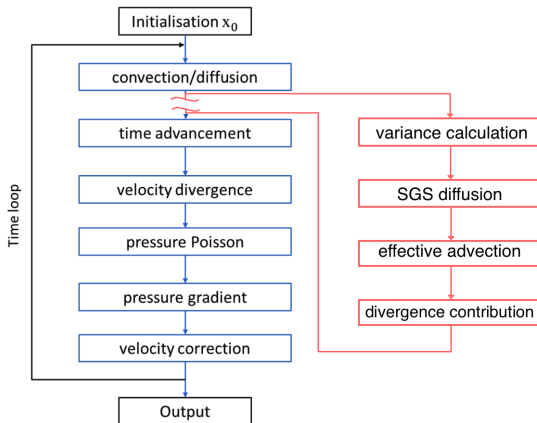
Initialisation $x_0$

convection/diffusion

time advancement

velocity divergence

pressure Poisson

pressure gradient

velocity correction

Output

Time loop

variance calculation

SGS diffusion

effective advection

divergence contribution